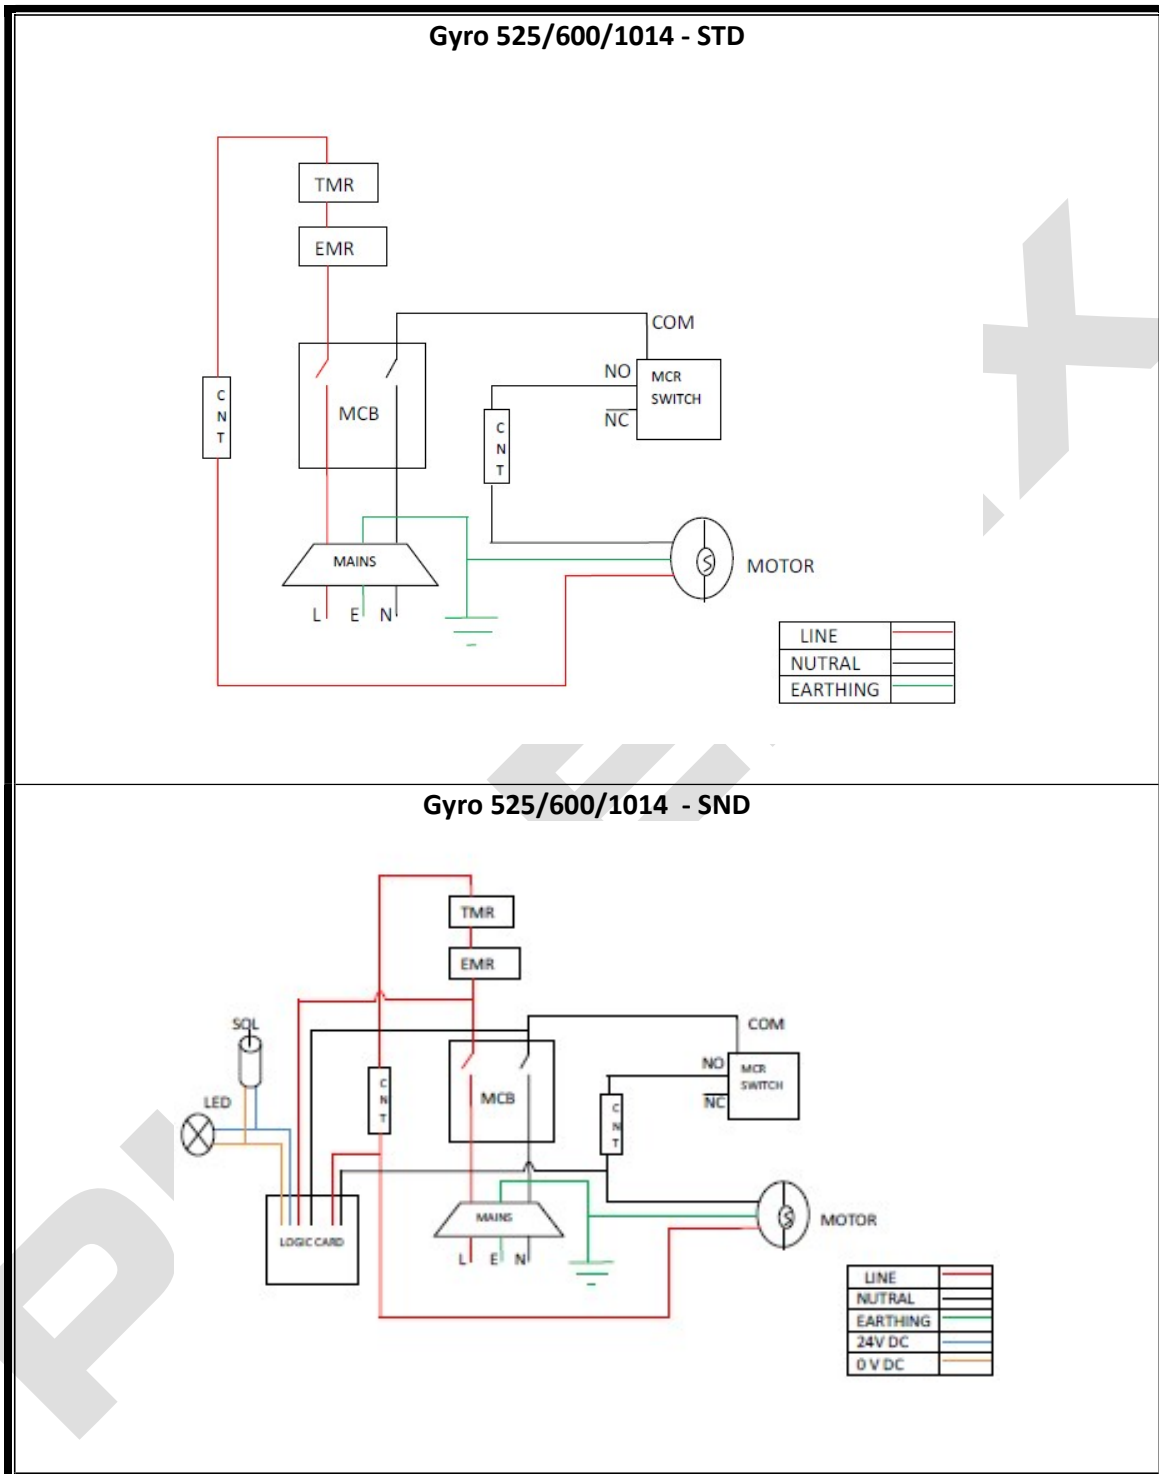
Gyro 525/600/1014 - STD

TMR

EMR

COM

NO

MCR SWITCH

$\overline{NC}$

C N T

MCB

C N T

MAINS

L E N

MOTOR

| LINE | |
|---|---|
| NUTRAL | |
| EARTHING | |

Gyro 525/600/1014 - SND

TMR

EMR

SOL

COM

NO

MCR SWITCH

NC

LED

C N T

MCB

C N T

MAINS

LOGIC CARD

L E N

MOTOR

| LINE | |
|---|---|
| NUTRAL | |
| EARTHING | |
| 24V DC | |
| 0 V DC | |